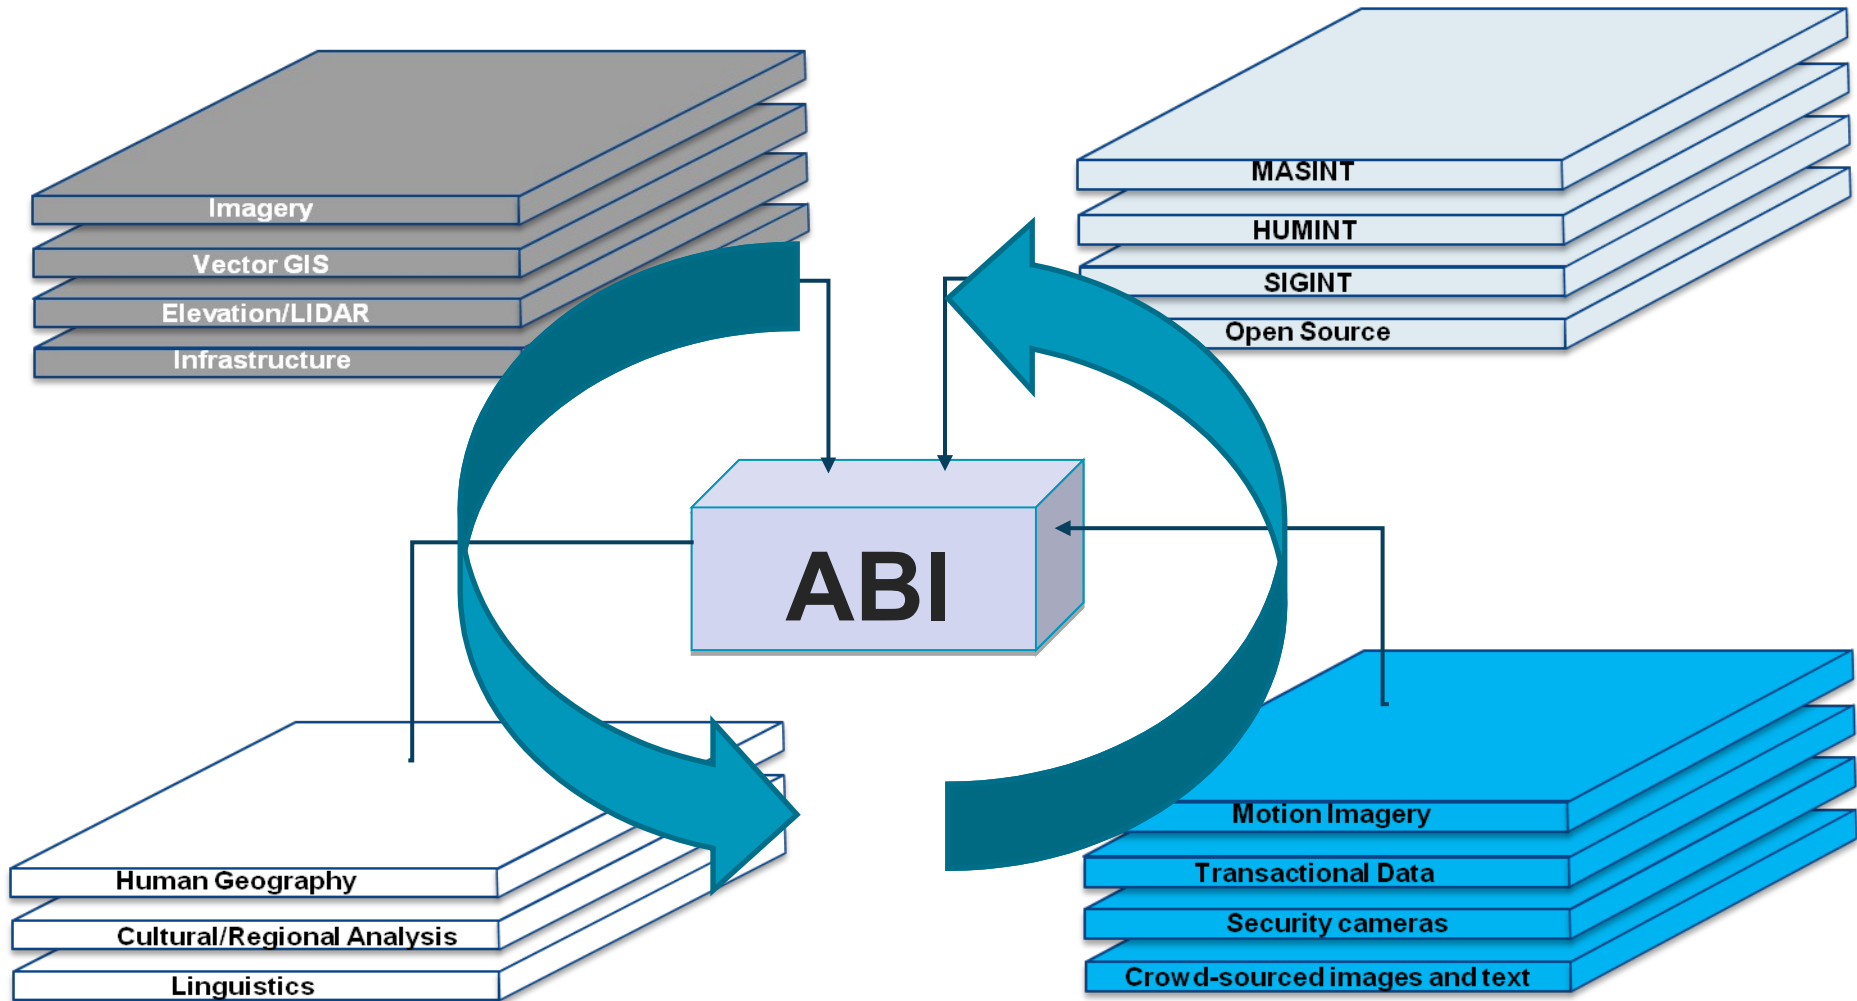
Imagery
Vector GIS
Elevation/LIDAR
Infrastructure

MASINT
HUMINT
SIGINT
Open Source

ABI

Human Geography
Cultural/Regional Analysis
Linguistics

Motion Imagery
Transactional Data
Security cameras
Crowd-sourced images and text